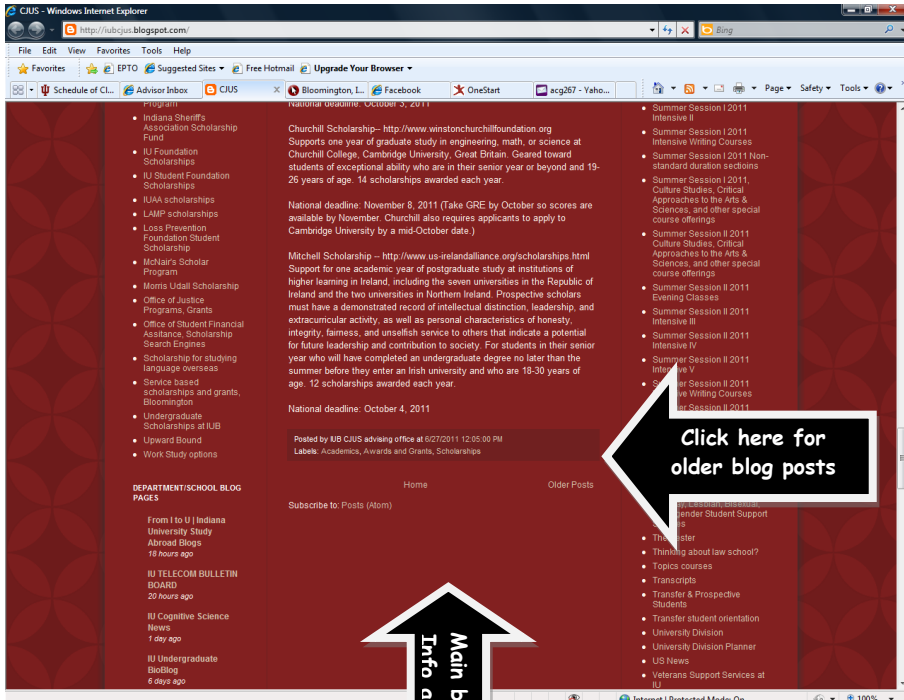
CJUS - Windows Internet Explorer

http://iubcjus.blogspot.com/

Bing

File Edit View Favorites Tools Help

Favorites EPTO Suggested Sites Free Hotmail Upgrade Your Browser

Schedule of Cl... Advisor Inbox CJUS Bloomington, I... Facebook OneStart acg267 - Yaho...

Page Safety Tools

Program
- Indiana Sheriff's Association Scholarship Fund
- IU Foundation Scholarships
- IU Student Foundation Scholarships
- IUAA scholarships
- LAMP scholarships
- Loss Prevention Foundation Student Scholarship
- McNair's Scholar Program
- Morris Udall Scholarship
- Office of Justice Programs, Grants
- Office of Student Financial Assitance, Scholarship Search Engines
- Scholarship for studying language overseas
- Service based scholarships and grants, Bloomington
- Undergraduate Scholarships at IUB
- Upward Bound
- Work Study options

DEPARTMENT/SCHOOL BLOG PAGES

From I to U | Indiana University Study Abroad Blogs
18 hours ago

IU TELECOM BULLETIN BOARD
20 hours ago

IU Cognitive Science News
1 day ago

IU Undergraduate BioBlog
6 days ago

National deadline: October 3, 2011

Churchill Scholarship-- http://www.winstonchurchillfoundation.org
Supports one year of graduate study in engineering, math, or science at Churchill College, Cambridge University, Great Britain. Geared toward students of exceptional ability who are in their senior year or beyond and 19-26 years of age. 14 scholarships awarded each year.

National deadline: November 8, 2011 (Take GRE by October so scores are available by November. Churchill also requires applicants to apply to Cambridge University by a mid-October date.)

Mitchell Scholarship -- http://www.us-irelandalliance.org/scholarships.html
Support for one academic year of postgraduate study at institutions of higher learning in Ireland, including the seven universities in the Republic of Ireland and the two universities in Northern Ireland. Prospective scholars must have a demonstrated record of intellectual distinction, leadership, and extracurricular activity, as well as personal characteristics of honesty, integrity, fairness, and unselfish service to others that indicate a potential for future leadership and contribution to society. For students in their senior year who will have completed an undergraduate degree no later than the summer before they enter an Irish university and who are 18-30 years of age. 12 scholarships awarded each year.

National deadline: October 4, 2011

Posted by IUB CJUS advising office at 6/27/2011 12:05:00 PM
Labels: Academics, Awards and Grants, Scholarships

Home Older Posts

Subscribe to: Posts (Atom)

Main b
Info a

- Summer Session I 2011 Intensive II
- Summer Session I 2011 Intensive Writing Courses
- Summer Session I 2011 Non-standard duration sectioins
- Summer Session I 2011, Culture Studies, Critical Approaches to the Arts & Sciences, and other special course offerings
- Summer Session II 2011 Culture Studies, Critical Approaches to the Arts & Sciences, and other special course offerings
- Summer Session II 2011 Evening Classes
- Summer Session II 2011 Intensive III
- Summer Session II 2011 Intensive IV
- Summer Session II 2011 Intensive V
- Summer Session II 2011 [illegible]ve Writing Courses
- Summer Session II 2011 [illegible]

Click here for older blog posts

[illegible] Lesbian, Bisexual, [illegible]gender Student Support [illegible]
- The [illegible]ister
- Thinking about law school?
- Topics courses
- Transcripts
- Transfer & Prospective Students
- Transfer student orientation
- University Division
- University Division Planner
- US News
- Veterans Support Services at IU

Internet | Protected Mode: On 100%